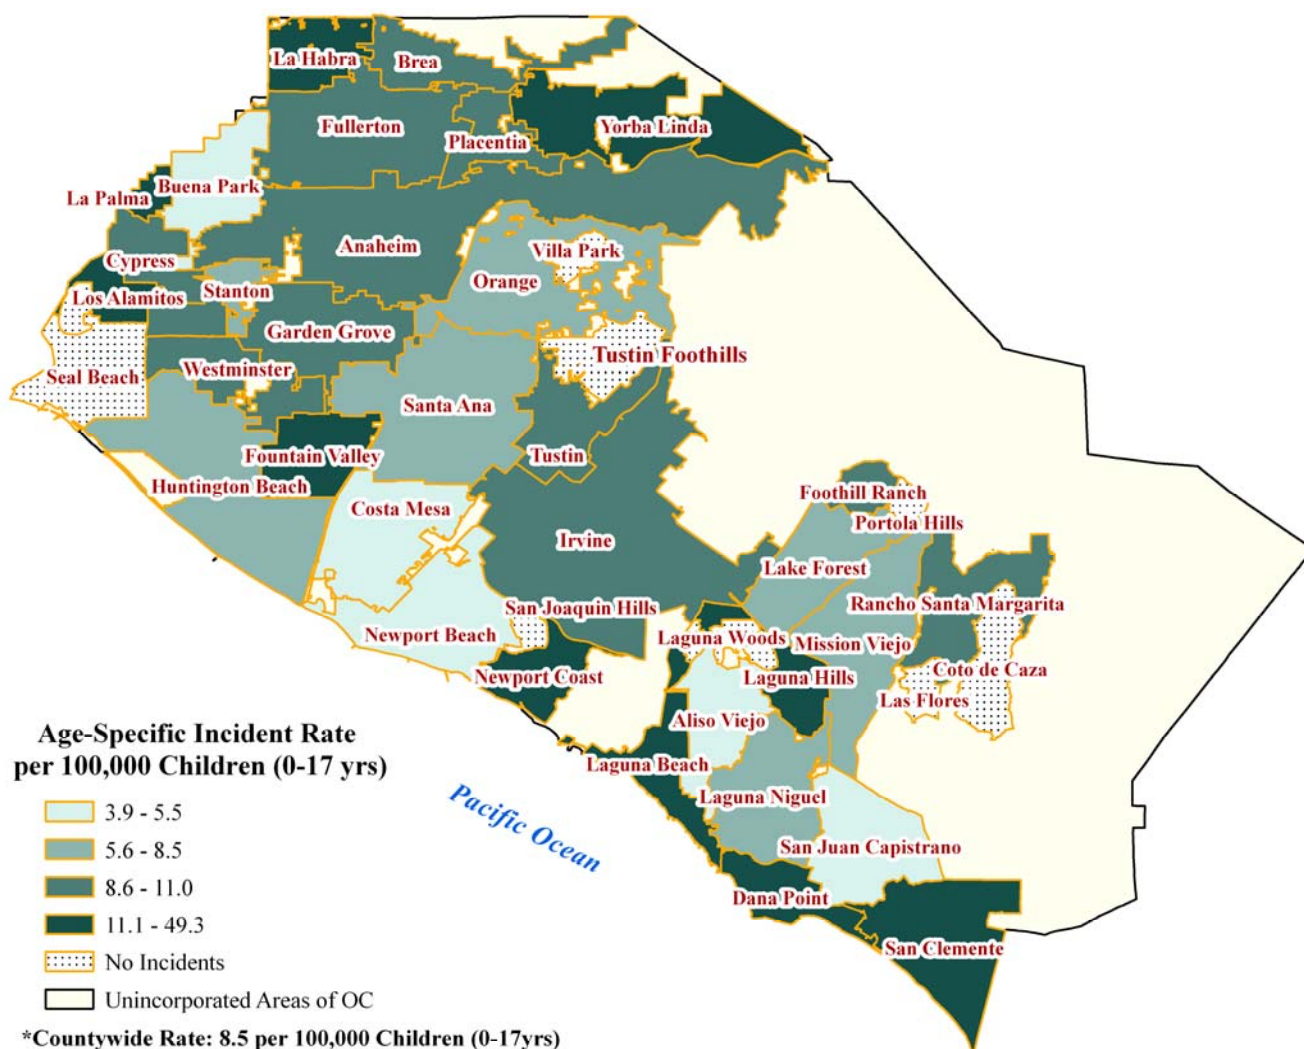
La Habra
Brea
Fullerton
Placentia
Yorba Linda
La Palma
Buena Park
Anaheim
Villa Park
Cypress
Orange
Los Alamitos
Stanton
Garden Grove
Tustin Foothills
Seal Beach
Westminster
Santa Ana
Fountain Valley
Tustin
Huntington Beach
Foothill Ranch
Costa Mesa
Portola Hills
Irvine
Lake Forest
Rancho Santa Margarita
San Joaquin Hills
Newport Beach
Laguna Woods
Mission Viejo
Coto de Caza
Newport Coast
Laguna Hills
Las Flores
Aliso Viejo
Laguna Beach
Laguna Niguel
Pacific Ocean
San Juan Capistrano
Dana Point
San Clemente

Age-Specific Incident Rate per 100,000 Children (0-17 yrs)

3.9 - 5.5
5.6 - 8.5
8.6 - 11.0
11.1 - 49.3
No Incidents
Unincorporated Areas of OC

*Countywide Rate: 8.5 per 100,000 Children (0-17yrs)